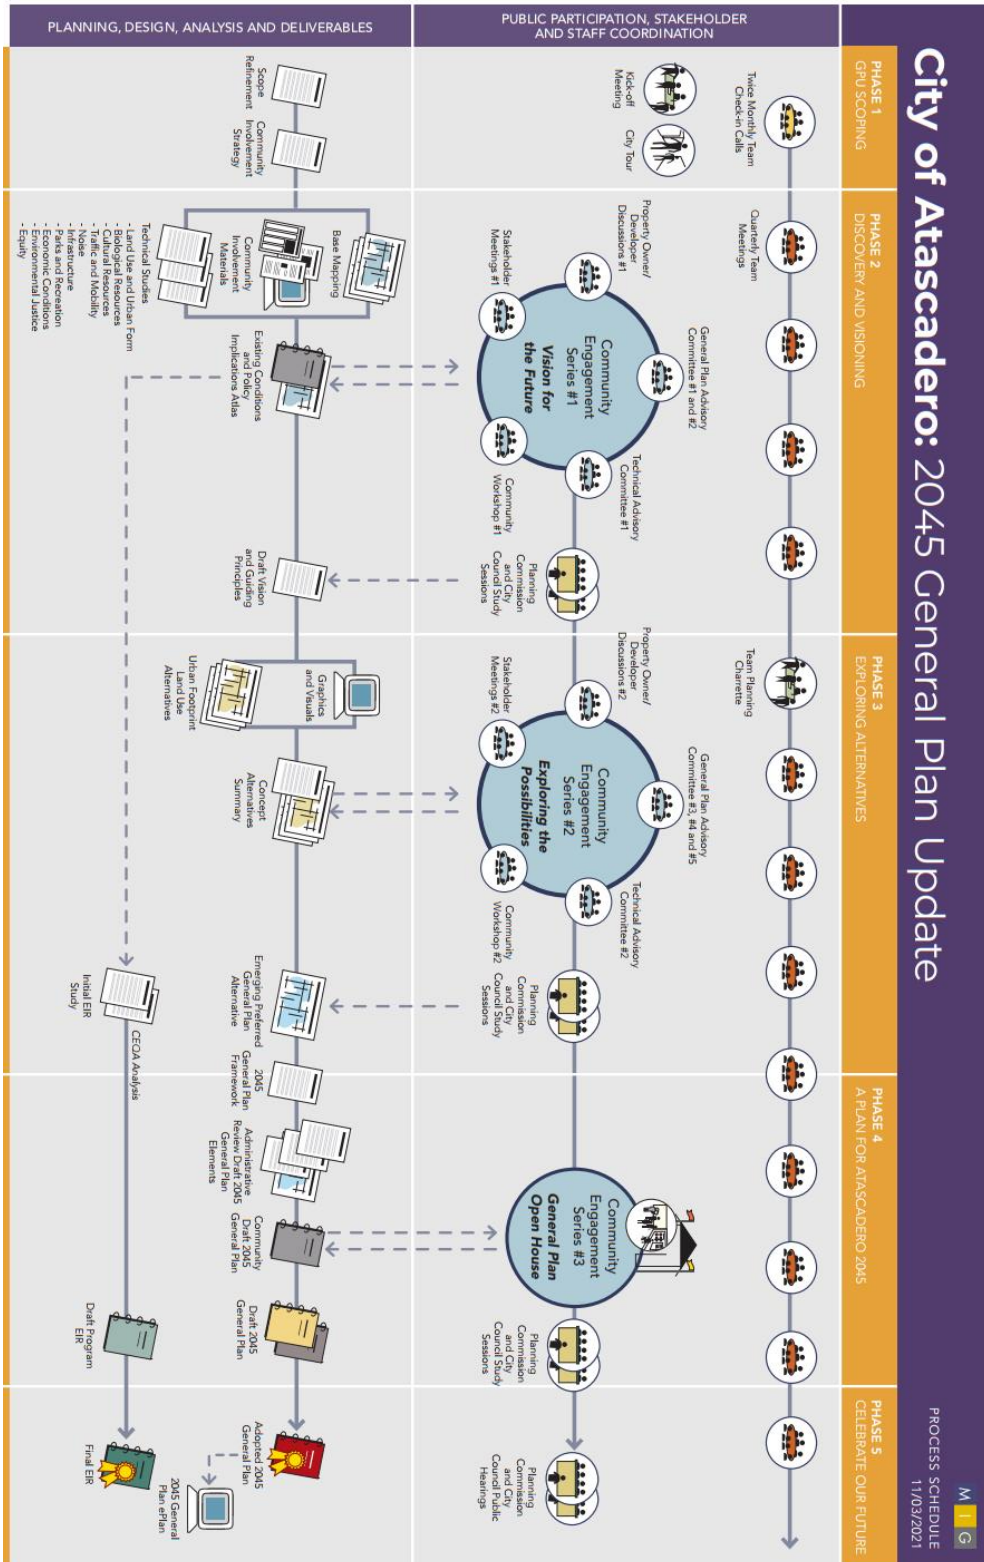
City of Atascadero: 2045 General Plan Update

PROCESS SCHEDULE
11/03/2021

MIG

PUBLIC PARTICIPATION, STAKEHOLDER AND STAFF COORDINATION

PLANNING, DESIGN, ANALYSIS AND DELIVERABLES

PHASE 1
GPU SCOPING

Twice Monthly Team Check-in Calls

Kick-off Meeting

City Tour

Scope Refinement

Community Involvement Strategy

PHASE 2
DISCOVERY AND VISIONING

Quarterly Team Meetings

Property Owner/ Developer Discussions #1

Stakeholder Meetings #1

General Plan Advisory Committee #1 and #2

Community Engagement Series #1
Vision for the Future

Technical Advisory Committee #1

Community Workshop #1

Planning Commission and City Council Study Sessions

Base Mapping

Community Involvement Materials

Technical Studies
- Land Use and Urban Form
- Biological Resources
- Cultural Resources
- Traffic and Mobility
- Noise
- Infrastructure
- Parks and Recreation
- Economic Conditions
- Environmental Justice
- Equity

Existing Conditions and Policy Implications Atlas

Draft Vision and Guiding Principles

PHASE 3
EXPLORING ALTERNATIVES

Team Planning Charrette

Property Owner/ Developer Discussions #2

Stakeholder Meetings #2

General Plan Advisory Committee #3, #4 and #5

Community Engagement Series #2
Exploring the Possibilities

Technical Advisory Committee #2

Community Workshop #2

Planning Commission and City Council Study Sessions

Graphics and Visuals

Urban Footprint Land Use Alternatives

Concept Alternatives Summary

Emerging Preferred General Plan Alternative

Initial EIR Study

CEQA Analysis

PHASE 4
A PLAN FOR ATASCADERO 2045

Community Engagement Series #3
General Plan Open House

Planning Commission and City Council Study Sessions

2045 General Plan Framework

Administrative Review Draft 2045 General Plan Elements

Community Draft 2045 General Plan

Draft 2045 General Plan

Draft Program EIR

PHASE 5
CELEBRATE OUR FUTURE

Planning Commission and City Council Public Hearings

Adopted 2045 General Plan

2045 General Plan ePlan

Final EIR